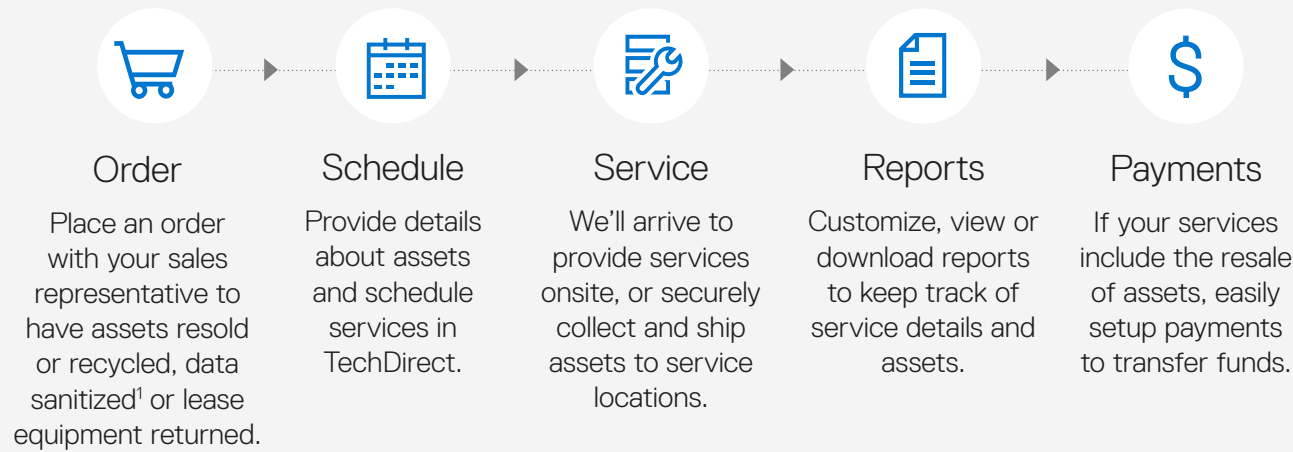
$

Order

Place an order with your sales representative to have assets resold or recycled, data sanitized$^1$ or lease equipment returned.

Schedule

Provide details about assets and schedule services in TechDirect.

Service

We'll arrive to provide services onsite, or securely collect and ship assets to service locations.

Reports

Customize, view or download reports to keep track of service details and assets.

Payments

If your services include the resale of assets, easily setup payments to transfer funds.